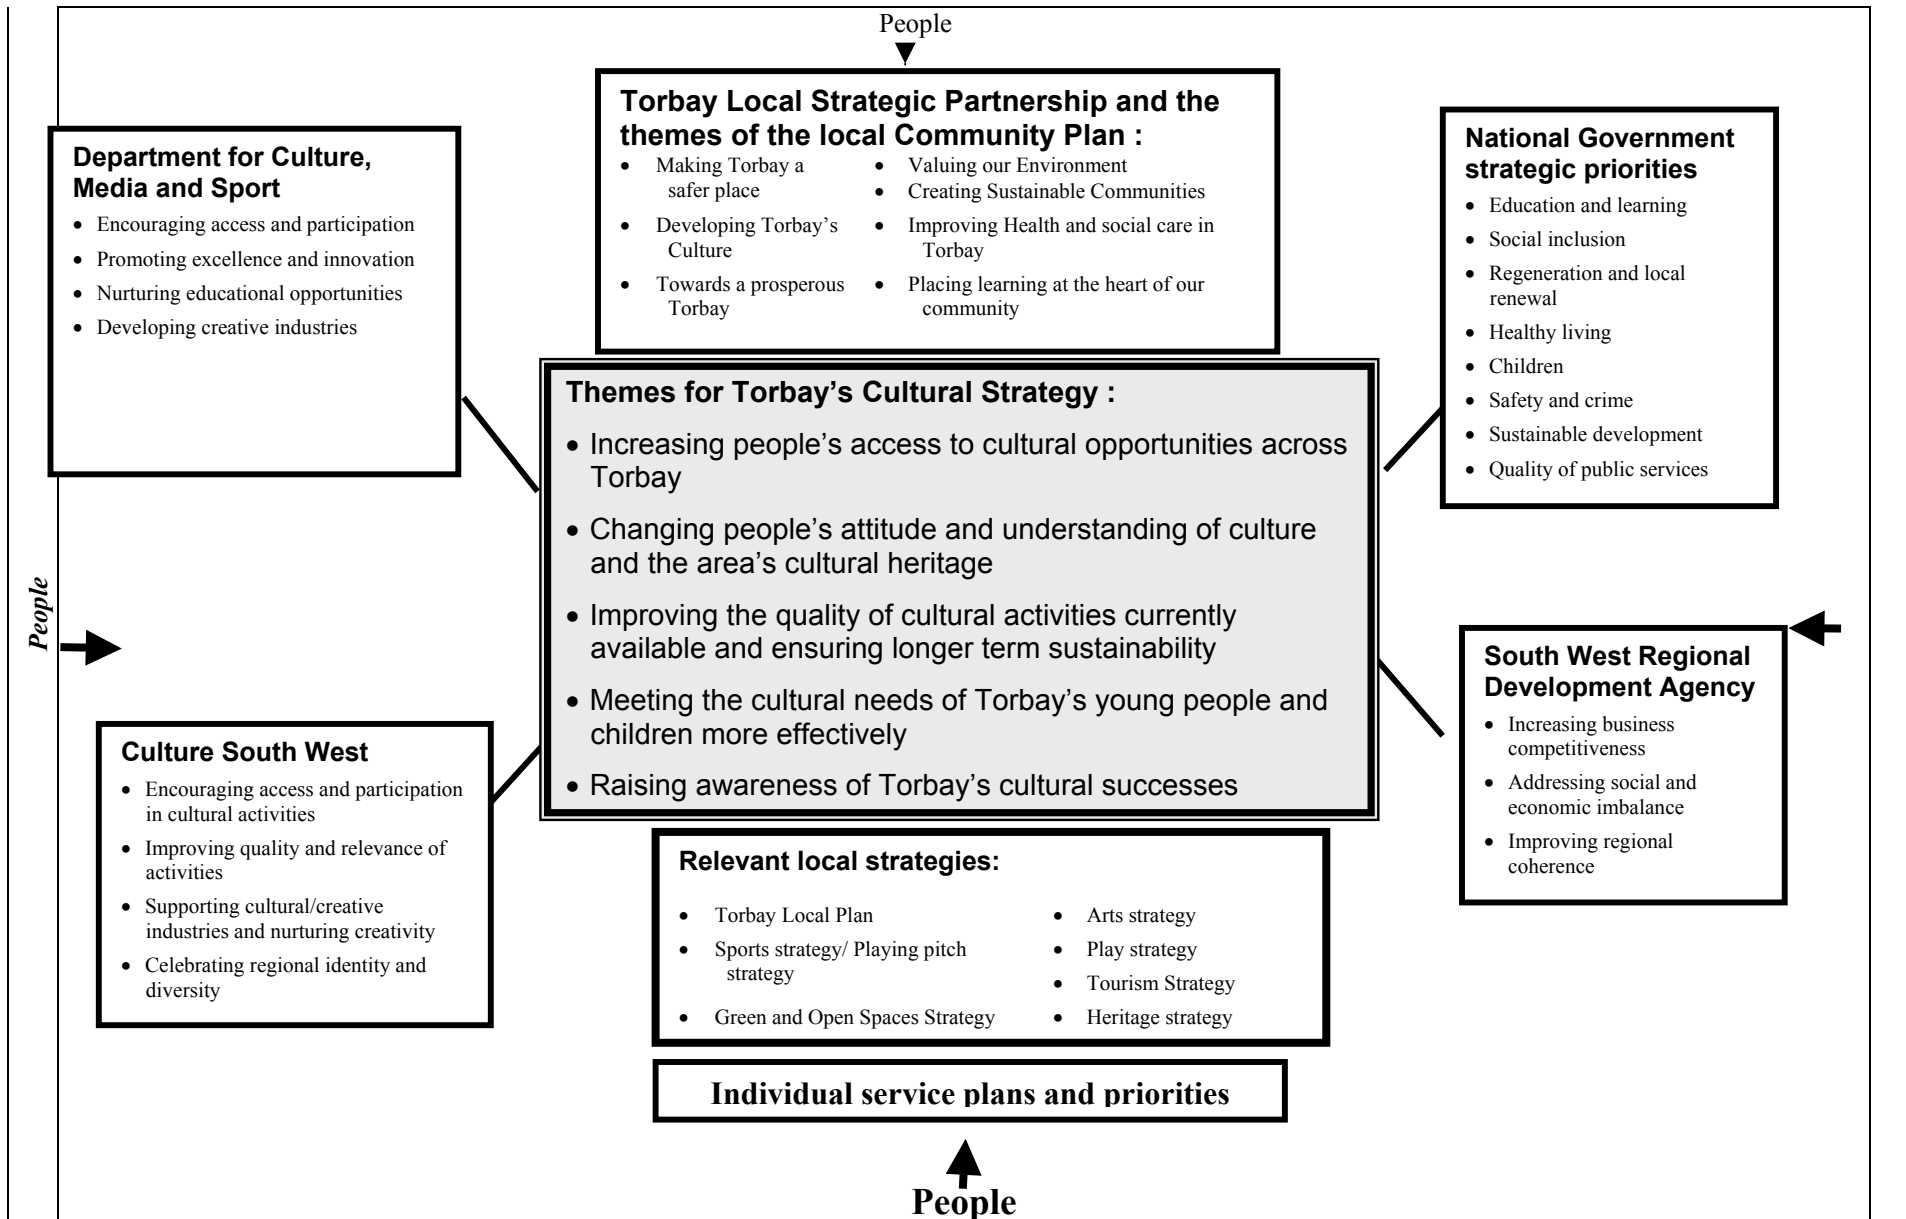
People

**Torbay Local Strategic Partnership and the themes of the local Community Plan :**

- Making Torbay a safer place
- Developing Torbay's Culture
- Towards a prosperous Torbay
- Valuing our Environment
- Creating Sustainable Communities
- Improving Health and social care in Torbay
- Placing learning at the heart of our community

**Department for Culture, Media and Sport**

- Encouraging access and participation
- Promoting excellence and innovation
- Nurturing educational opportunities
- Developing creative industries

**National Government strategic priorities**

- Education and learning
- Social inclusion
- Regeneration and local renewal
- Healthy living
- Children
- Safety and crime
- Sustainable development
- Quality of public services

**Themes for Torbay's Cultural Strategy :**

- Increasing people's access to cultural opportunities across Torbay
- Changing people's attitude and understanding of culture and the area's cultural heritage
- Improving the quality of cultural activities currently available and ensuring longer term sustainability
- Meeting the cultural needs of Torbay's young people and children more effectively
- Raising awareness of Torbay's cultural successes

People

**South West Regional Development Agency**

- Increasing business competitiveness
- Addressing social and economic imbalance
- Improving regional coherence

**Culture South West**

- Encouraging access and participation in cultural activities
- Improving quality and relevance of activities
- Supporting cultural/creative industries and nurturing creativity
- Celebrating regional identity and diversity

**Relevant local strategies:**

- Torbay Local Plan
- Sports strategy/ Playing pitch strategy
- Green and Open Spaces Strategy
- Arts strategy
- Play strategy
- Tourism Strategy
- Heritage strategy

**Individual service plans and priorities**

**People**